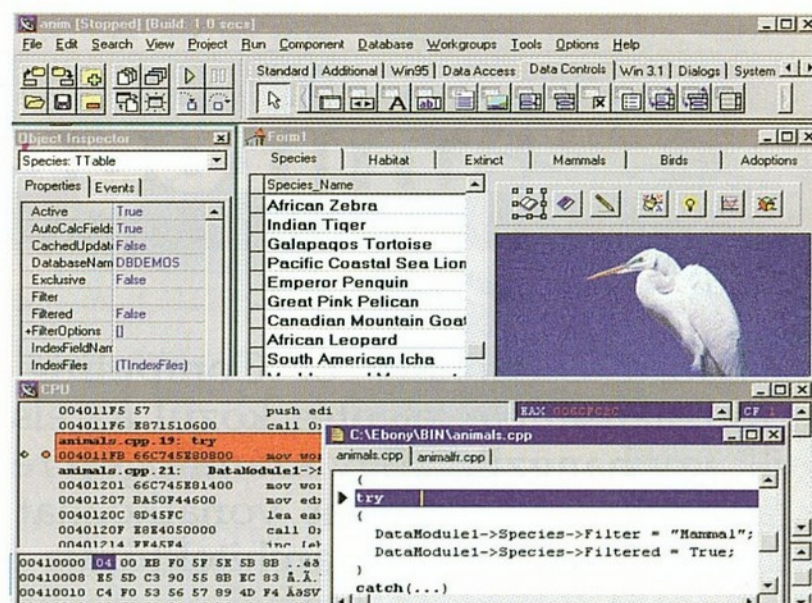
anim [Stopped] [Build: 1.0 secs]

File Edit Search View Project Run Component Database Workgroups Tools Options Help

Standard | Additional | Win95 | Data Access | Data Controls | Win 3.1 | Dialogs | System

Object Inspector

Species: TTable

Properties | Events

| | |
|---|---|
| Active | True |
| AutoCalcFields | True |
| CachedUpdat | False |
| DatabaseNam | DBDEMOS |
| Exclusive | False |
| Filter | |
| Filtered | False |
| +FilterOptions | [] |
| IndexFieldNam | |
| IndexFiles | (TIndexFiles) |

Form1

Species | Habitat | Extinct | Mammals | Birds | Adoptions

Species_Name
African Zebra
Indian Tiger
Galapagos Tortoise
Pacific Coastal Sea Lion
Emperor Penguin
Great Pink Pelican
Canadian Mountain Goat
African Leopard
South American Icha

CPU

004011F5 57 push edi
004011F6 E871510600 call 0:
animals.cpp.19: try
004011FB 66C745E80800 mov wor
animals.cpp.21: DataModule1->
00401201 66C745E81400 mov wor
00401207 BA50F44600 mov ed:
0040120C 8D45FC lea ea:
0040120F E8E4050000 call 0:
00401214 FF45F4 inc [eb

00410000 04 00 EB F0 5F 5E 5B 8B ..ë
00410008 E5 5D C3 90 55 8B EC 83 å.Ã.
00410010 C4 F0 53 56 57 89 4D F4 ÄðSV

EAX 0060FC8C
CF 1

C:\Ebony\BIN\animals.cpp

animals.cpp | animalfr.cpp

{
try
{
DataModule1->Species->Filter = "Mammal";
DataModule1->Species->Filtered = True;
}
catch(...)